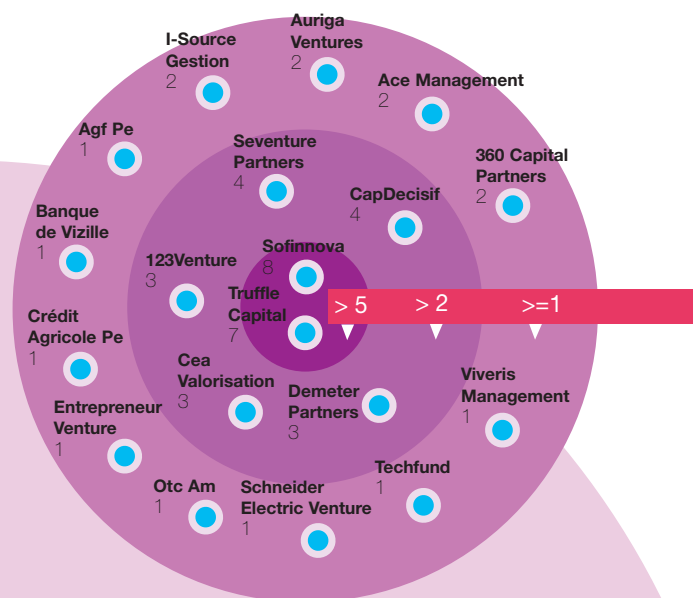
Auriga Ventures
2

I-Source Gestion
2

Ace Management
2

Agf Pe
1

Seventure Partners
4

360 Capital Partners
2

CapDecisif
4

Banque de Vizille
1

Sofinnova
8

123Venture
3

Truffle Capital
7

> 5
> 2
>=1

Crédit Agricole Pe
1

Cea Valorisation
3

Viveris Management
1

Demeter Partners
3

Entrepreneur Venture
1

Techfund
1

Otc Am
1

Schneider Electric Venture
1